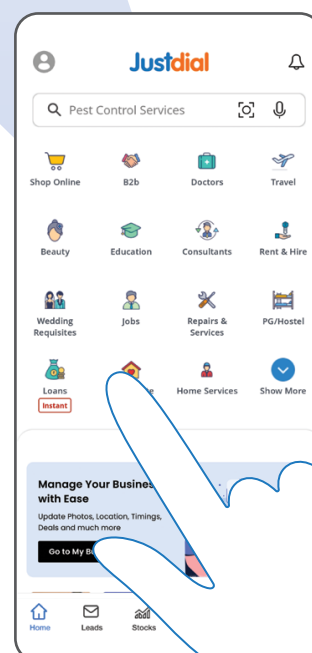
Justdial

Pest Control Services

Shop Online
B2b
Doctors
Travel
Beauty
Education
Consultants
Rent & Hire
Wedding Requisites
Jobs
Repairs & Services
PG/Hostel
Loans
Instant
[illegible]e
Home Services
Show More

Manage Your Busines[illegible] with Ease
Update Photos, Location, Timings, Deals and much more
Go to My B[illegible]

Home
Leads
Stocks